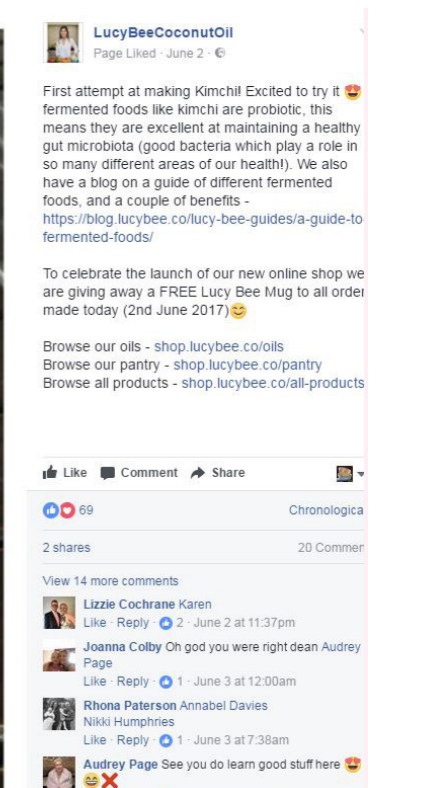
LucyBeeCoconutOil
Page Liked · June 2 ·

First attempt at making Kimchi! Excited to try it 😍 fermented foods like kimchi are probiotic, this means they are excellent at maintaining a healthy gut microbiota (good bacteria which play a role in so many different areas of our health!). We also have a blog on a guide of different fermented foods, and a couple of benefits - https://blog.lucybee.co/lucy-bee-guides/a-guide-to-fermented-foods/

To celebrate the launch of our new online shop we are giving away a FREE Lucy Bee Mug to all order made today (2nd June 2017)😊

Browse our oils - shop.lucybee.co/oils
Browse our pantry - shop.lucybee.co/pantry
Browse all products - shop.lucybee.co/all-products

Like Comment Share

69

Chronologica

2 shares

20 Commen

View 14 more comments

Lizzie Cochrane Karen
Like · Reply · 2 · June 2 at 11:37pm

Joanna Colby Oh god you were right dean Audrey Page
Like · Reply · 1 · June 3 at 12:00am

Rhona Paterson Annabel Davies Nikki Humphries
Like · Reply · 1 · June 3 at 7:38am

Audrey Page See you do learn good stuff here 😍 😂❌